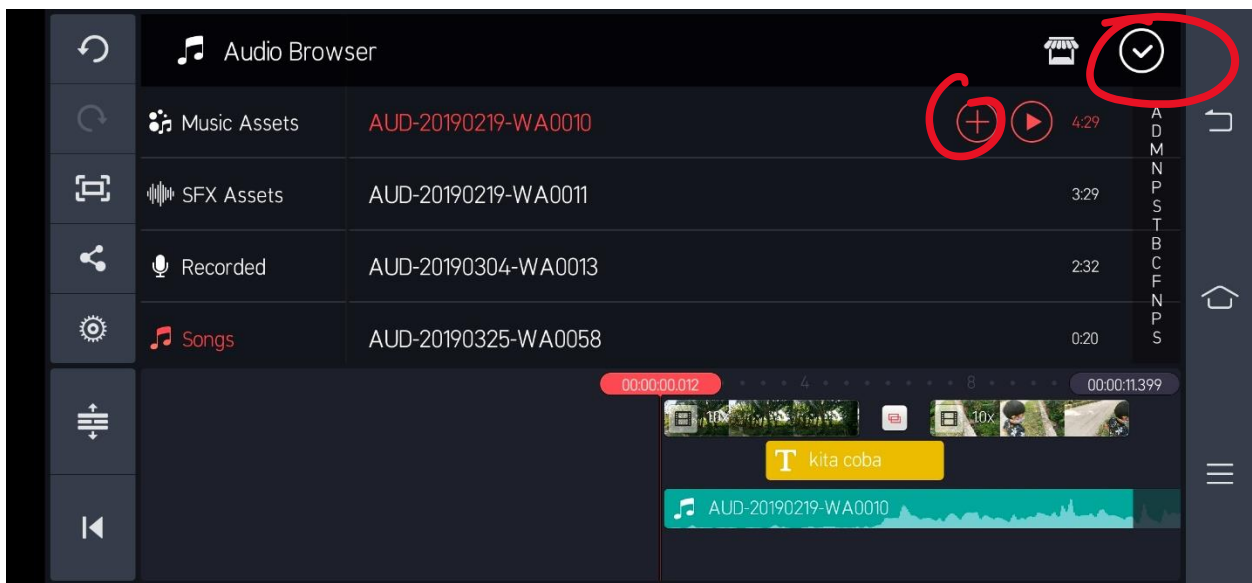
Audio Browser

Music Assets
SFX Assets
Recorded
Songs

AUD-20190219-WA0010 4:29
AUD-20190219-WA0011 3:29
AUD-20190304-WA0013 2:32
AUD-20190325-WA0058 0:20

A
D
M
N
P
S
T
B
C
F
N
P
S

00:00:00.012
4
8
00:00:11.399
10x
10x
kita coba
AUD-20190219-WA0010